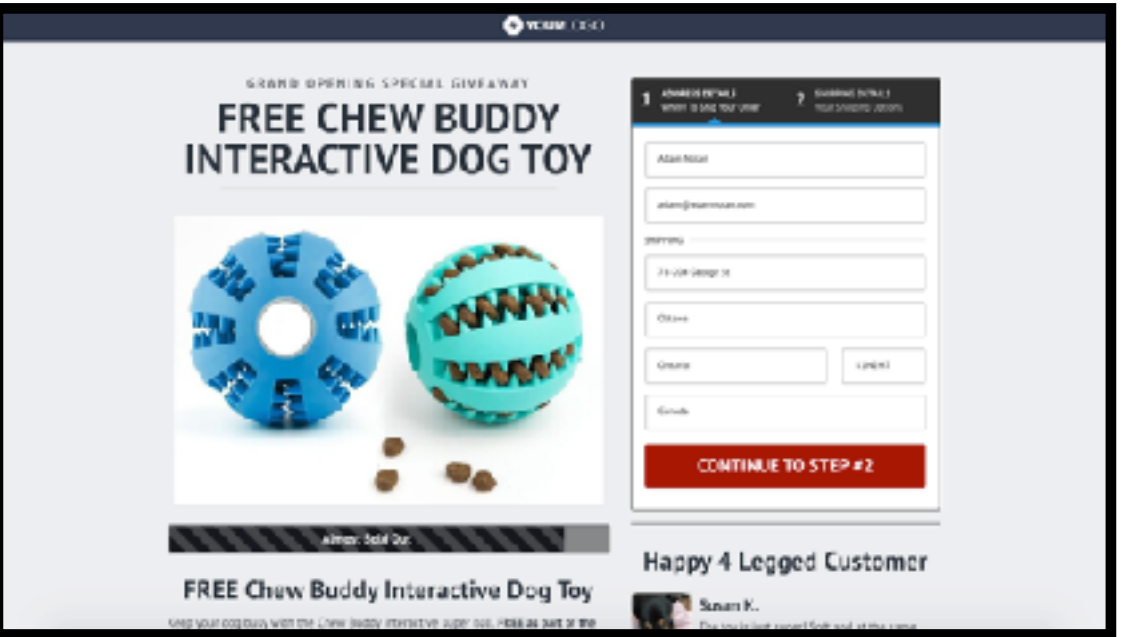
YOUR LOGO

GRAND OPENING SPECIAL GIVEAWAY

FREE CHEW BUDDY INTERACTIVE DOG TOY

1 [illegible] Where to send your order

2 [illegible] Your shipping options

Adam Nolan

adam@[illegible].com

Shipping

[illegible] George St

Ottawa

Ontario

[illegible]

Canada

CONTINUE TO STEP #2

Almost Sold Out

Happy 4 Legged Customer

Susan K.

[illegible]

FREE Chew Buddy Interactive Dog Toy

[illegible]